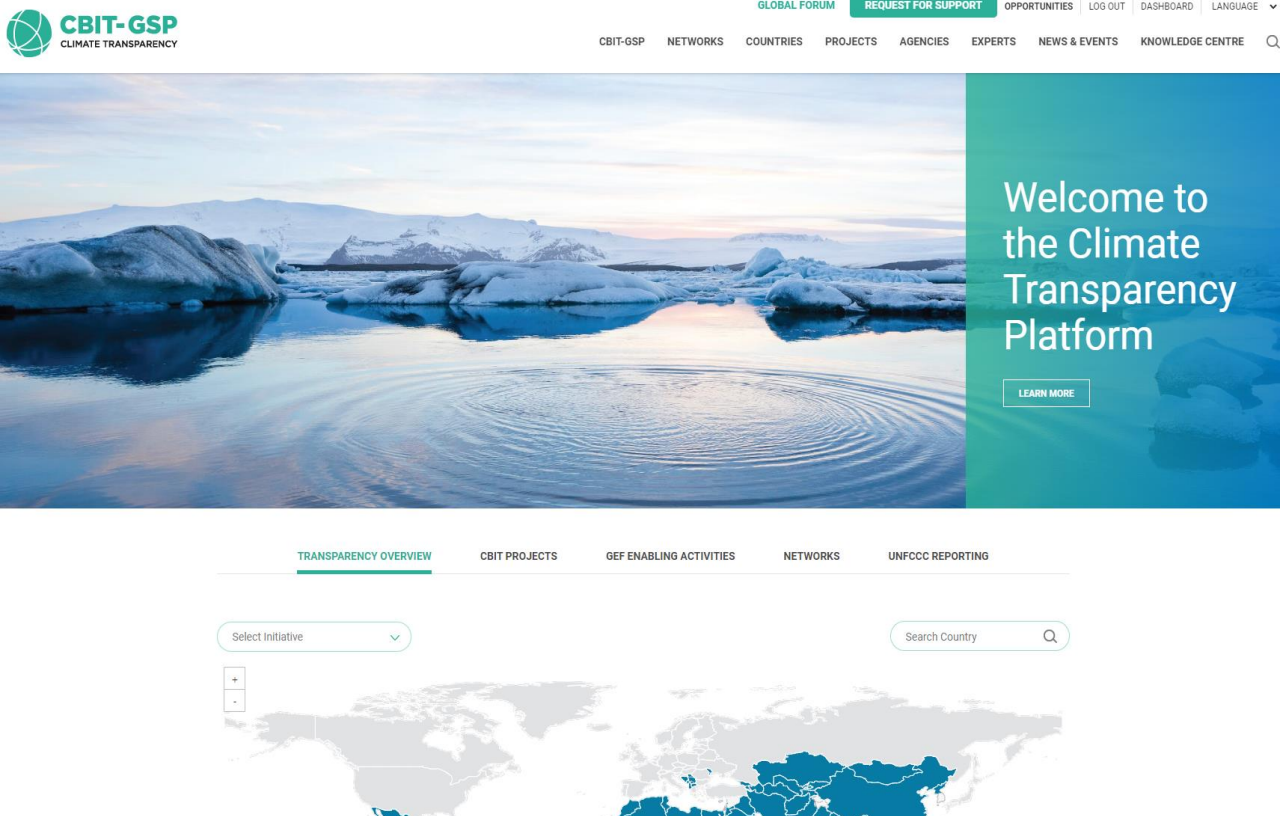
CBIT-GSP
CLIMATE TRANSPARENCY

GLOBAL FORUM REQUEST FOR SUPPORT OPPORTUNITIES LOG OUT DASHBOARD LANGUAGE

CBIT-GSP NETWORKS COUNTRIES PROJECTS AGENCIES EXPERTS NEWS & EVENTS KNOWLEDGE CENTRE

Welcome to the Climate Transparency Platform

LEARN MORE

TRANSPARENCY OVERVIEW CBIT PROJECTS GEF ENABLING ACTIVITIES NETWORKS UNFCCC REPORTING

Select Initiative

Search Country

+
-